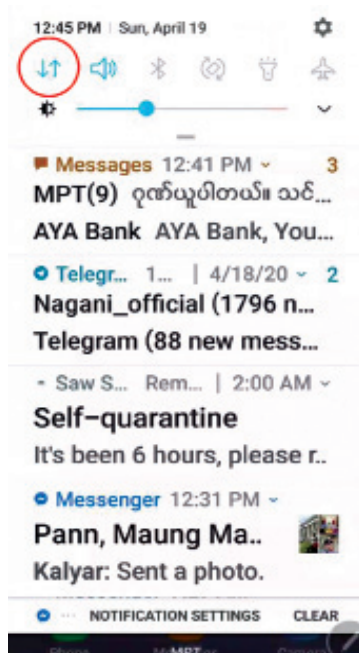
12:45 PM | Sun, April 19

Messages 12:41 PM 3
MPT(9) ဂုဏ်ယူပါတယ်။ သင်...
AYA Bank AYA Bank, You...

Telegr... 1... | 4/18/20 2
Nagani_official (1796 n...
Telegram (88 new mess...

Saw S... Rem... | 2:00 AM
Self-quarantine
It's been 6 hours, please r..

Messenger 12:31 PM
Pann, Maung Ma..
Kalyar: Sent a photo.

NOTIFICATION SETTINGS CLEAR